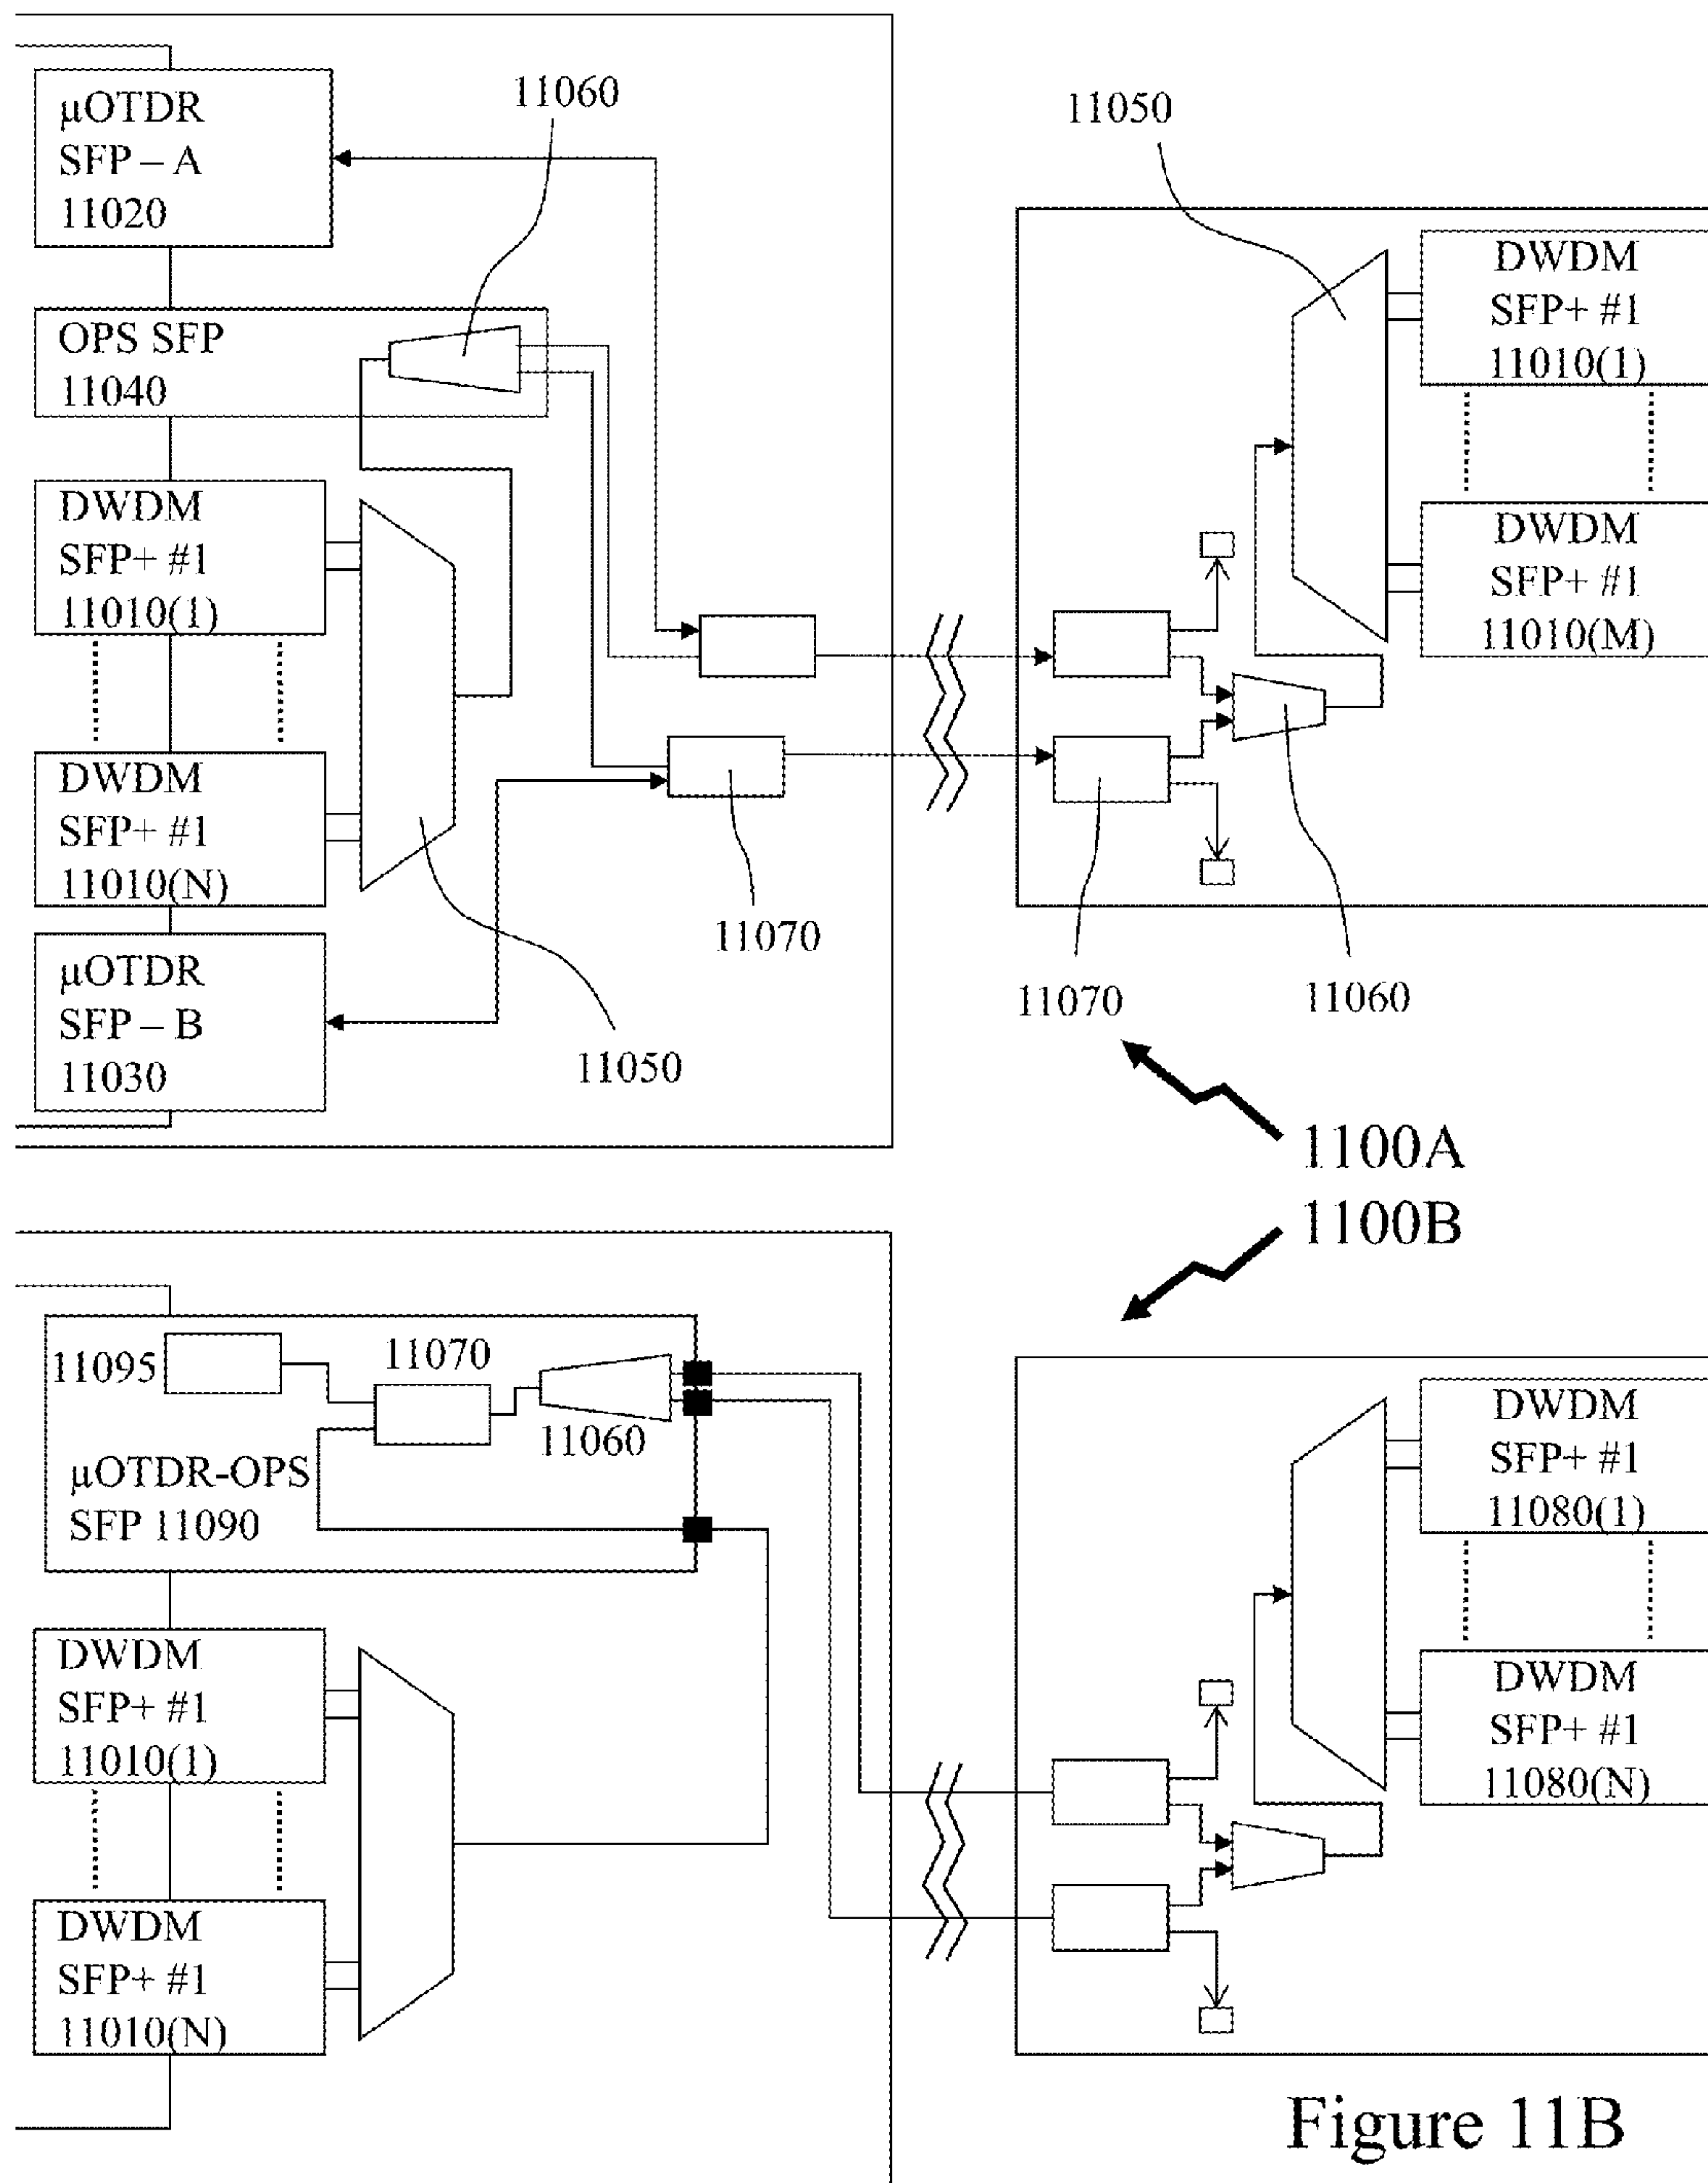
μOTDR SFP – A 11020

11060

11050

OPS SFP 11040

DWDM SFP+ #1 11010(1)

DWDM SFP+ #1 11010(1)

DWDM SFP+ #1 11010(M)

DWDM SFP+ #1 11010(N)

μOTDR SFP – B 11030

11070

11050

11070

11060

1100A

1100B

11095

11070

11060

μOTDR-OPS SFP 11090

DWDM SFP+ #1 11080(1)

DWDM SFP+ #1 11080(N)

DWDM SFP+ #1 11010(1)

DWDM SFP+ #1 11010(N)

Figure 11B